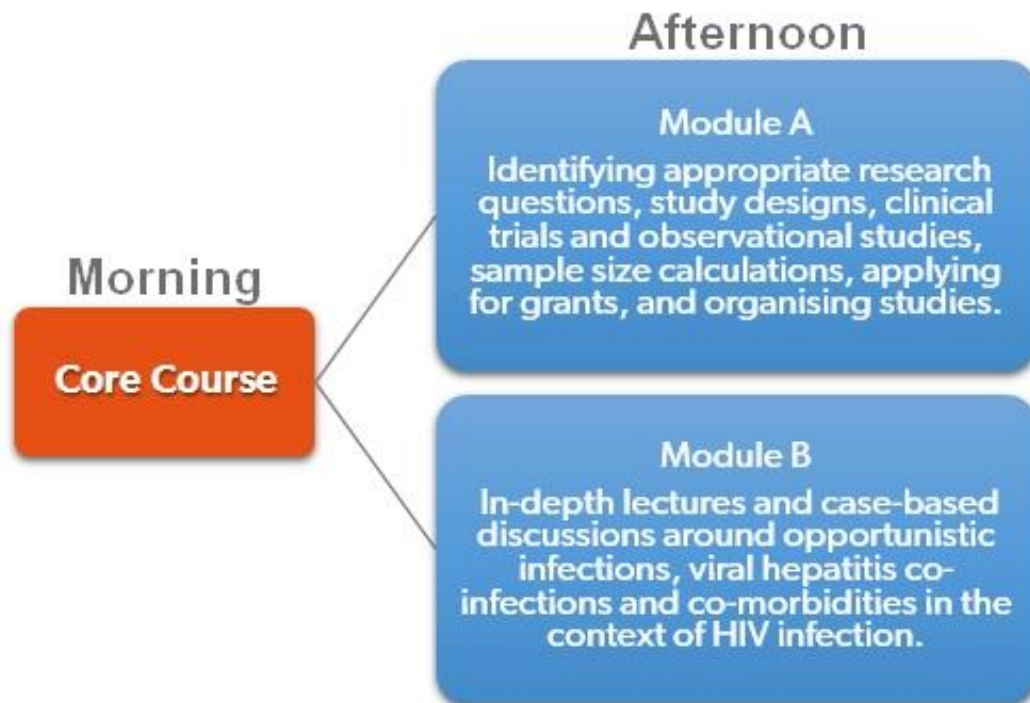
Afternoon

Module A
Identifying appropriate research questions, study designs, clinical trials and observational studies, sample size calculations, applying for grants, and organising studies.

Morning

Core Course

Module B
In-depth lectures and case-based discussions around opportunistic infections, viral hepatitis co-infections and co-morbidities in the context of HIV infection.